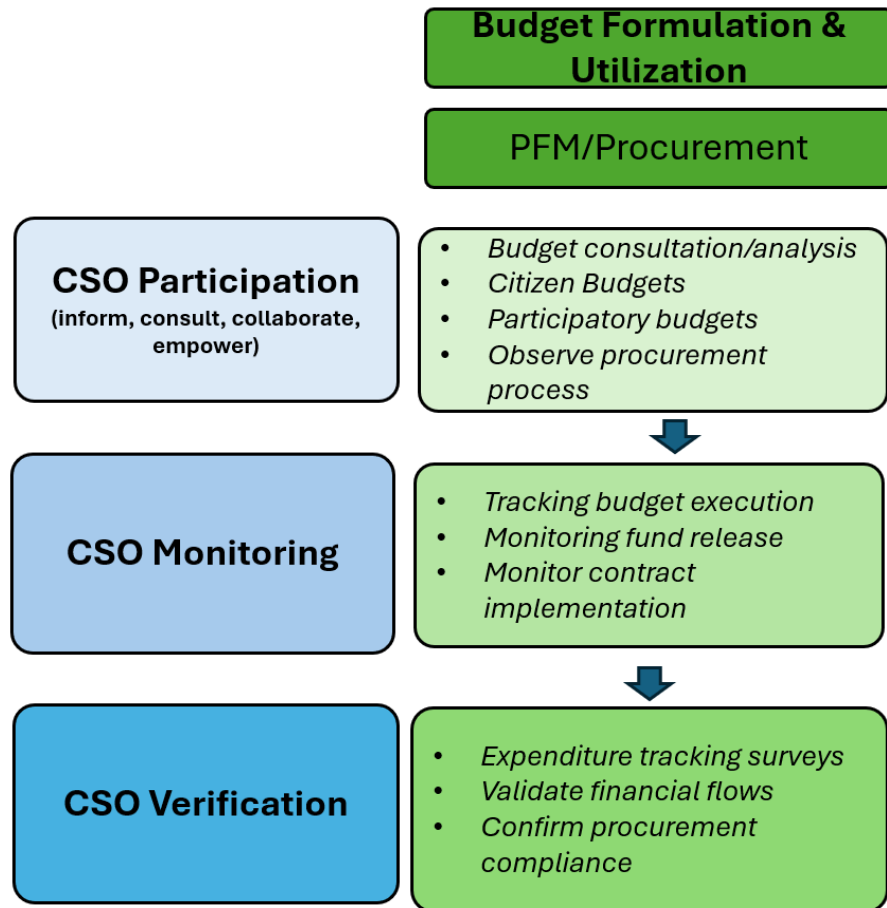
Budget Formulation & Utilization

PFM/Procurement

CSO Participation
(inform, consult, collaborate, empower)

- Budget consultation/analysis
- Citizen Budgets
- Participatory budgets
- Observe procurement process

CSO Monitoring

- Tracking budget execution
- Monitoring fund release
- Monitor contract implementation

CSO Verification

- Expenditure tracking surveys
- Validate financial flows
- Confirm procurement compliance